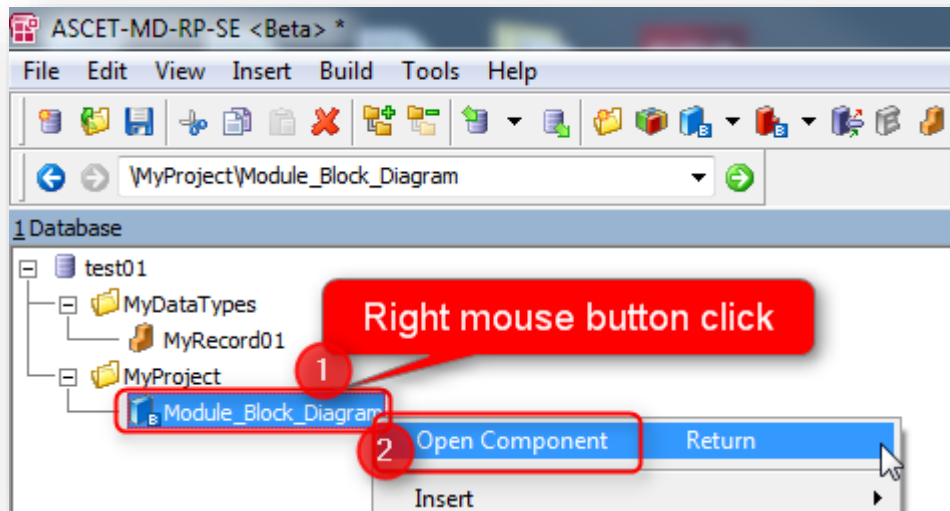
ASCET-MD-RP-SE <Beta> *

File Edit View Insert Build Tools Help

\MyProject\Module_Block_Diagram

1 Database

test01

MyDataTypes

MyRecord01

MyProject

Module_Block_Diagram

Right mouse button click

1

2

Open Component Return

Insert